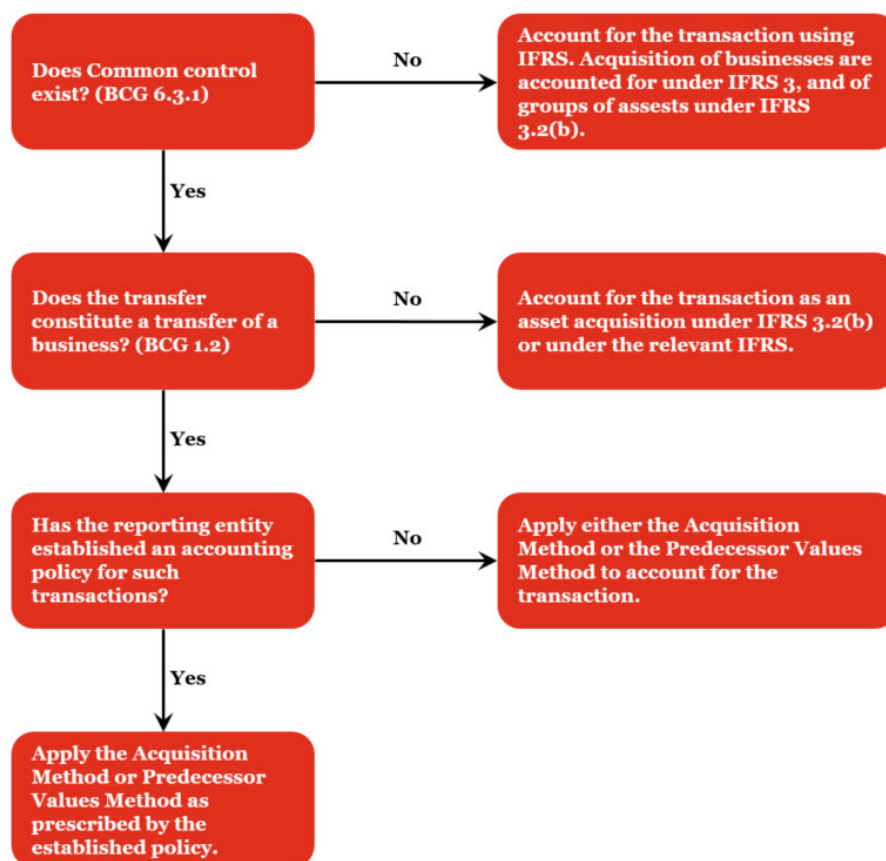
Does Common control exist? (BCG 6.3.1)

No

Account for the transaction using IFRS. Acquisition of businesses are accounted for under IFRS 3, and of groups of assests under IFRS 3.2(b).

Yes

Does the transfer constitute a transfer of a business? (BCG 1.2)

No

Account for the transaction as an asset acquisition under IFRS 3.2(b) or under the relevant IFRS.

Yes

Has the reporting entity established an accounting policy for such transactions?

No

Apply either the Acquisition Method or the Predecessor Values Method to account for the transaction.

Yes

Apply the Acquisition Method or Predecessor Values Method as prescribed by the established policy.